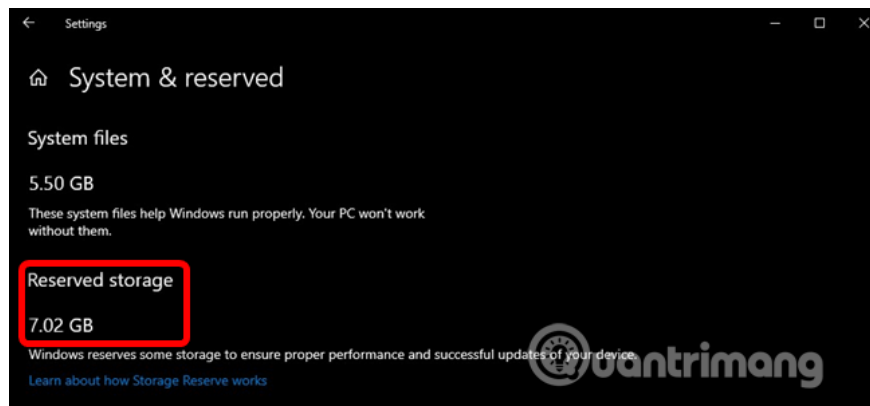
Settings

System & reserved

System files

5.50 GB

These system files help Windows run properly. Your PC won't work without them.

Reserved storage

7.02 GB

Windows reserves some storage to ensure proper performance and successful updates of your device.

Learn about how Storage Reserve works

uantrimang